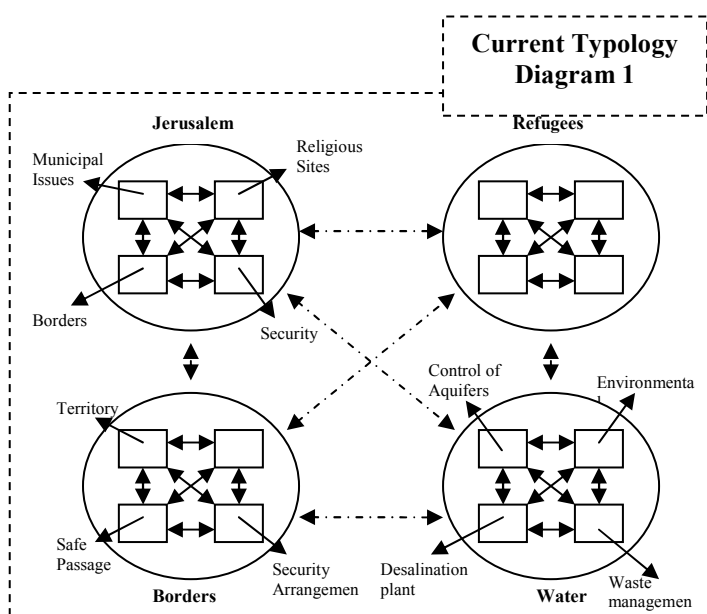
Current Typology Diagram 1

Jerusalem

Municipal Issues

Religious Sites

Borders

Security

Refugees

Territory

Safe Passage

Security Arrangemen

Borders

Control of Aquifers

Environmenta l

Desalination plant

Waste managemen

Water